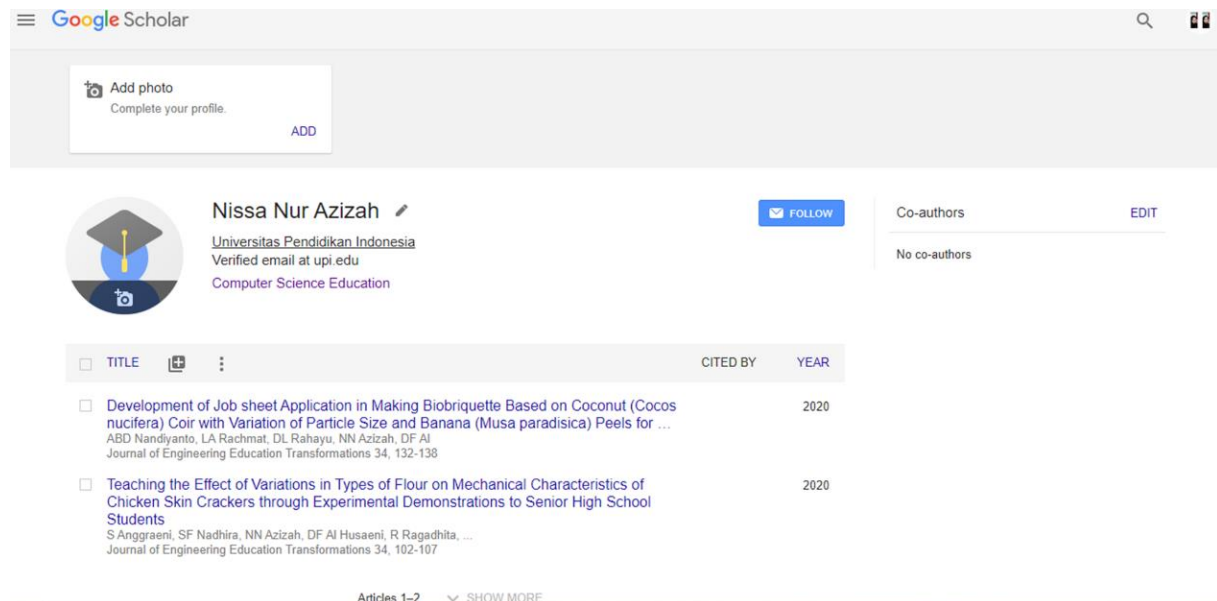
Google Scholar

Add photo
Complete your profile.
ADD

Nissa Nur Azizah
Universitas Pendidikan Indonesia
Verified email at upi.edu
Computer Science Education

FOLLOW

Co-authors EDIT
No co-authors

| TITLE | CITED BY | YEAR |
|---|---|---|
| Development of Job sheet Application in Making Biobriquette Based on Coconut (Cocos nucifera) Coir with Variation of Particle Size and Banana (Musa paradisica) Peels for … ABD Nandiyanto, LA Rachmat, DL Rahayu, NN Azizah, DF Al Journal of Engineering Education Transformations 34, 132-138 | | 2020 |
| Teaching the Effect of Variations in Types of Flour on Mechanical Characteristics of Chicken Skin Crackers through Experimental Demonstrations to Senior High School Students S Anggraeni, SF Nadhira, NN Azizah, DF Al Husaeni, R Ragadhita, ... Journal of Engineering Education Transformations 34, 102-107 | | 2020 |

Articles 1–2 SHOW MORE